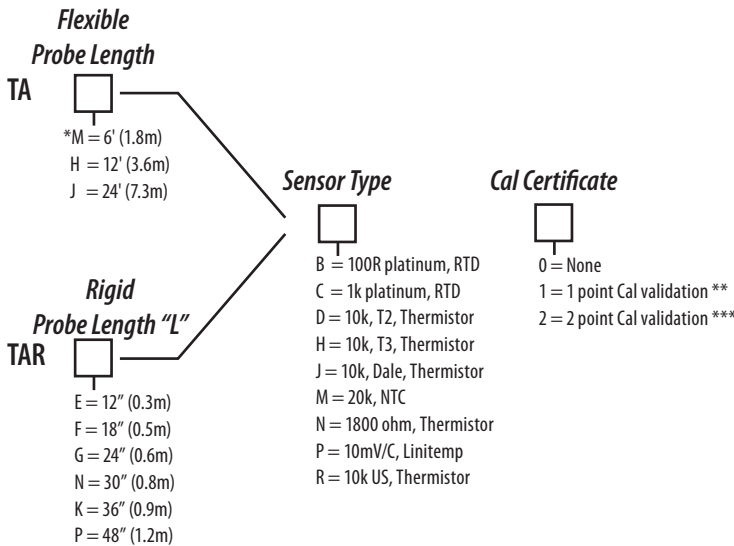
Flexible
Probe Length

TA

*M = 6' (1.8m)
H = 12' (3.6m)
J = 24' (7.3m)

Rigid
Probe Length "L"

TAR

E = 12" (0.3m)
F = 18" (0.5m)
G = 24" (0.6m)
N = 30" (0.8m)
K = 36" (0.9m)
P = 48" (1.2m)

Sensor Type

B = 100R platinum, RTD
C = 1k platinum, RTD
D = 10k, T2, Thermistor
H = 10k, T3, Thermistor
J = 10k, Dale, Thermistor
M = 20k, NTC
N = 1800 ohm, Thermistor
P = 10mV/C, Linitemp
R = 10k US, Thermistor

Cal Certificate

0 = None
1 = 1 point Cal validation **
2 = 2 point Cal validation ***